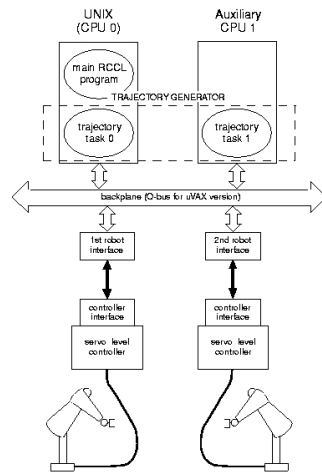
UNIX (CPU 0)

Auxiliary CPU 1

main RCCL program

TRAJECTORY GENERATOR

trajectory task 0

trajectory task 1

backplane (Q-bus for uVAX version)

1st robot interface

2nd robot interface

controller interface

controller interface

servo level controller

servo level controller